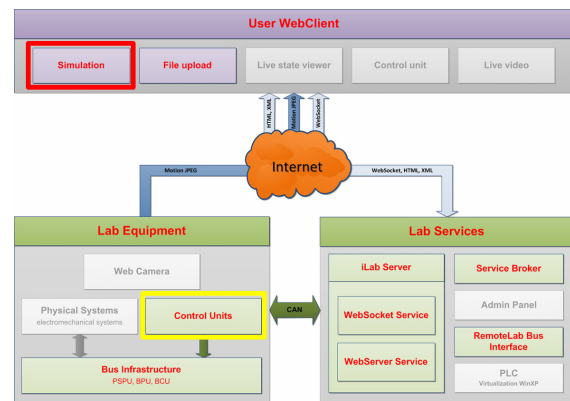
User WebClient

Simulation

File upload

Live state viewer

Control unit

Live video

HTML, XML

Motion JPEG

WebSocket

Internet

Motion JPEG

WebSocket, HTML, XML

Lab Equipment

Web Camera

Physical Systems
electromechanical systems

Control Units

Bus Infrastructure
PSPU, BPU, BCU

CAN

Lab Services

iLab Server

WebSocket Service

WebServer Service

Service Broker

Admin Panel

RemoteLab Bus Interface

PLC
Virtualization WinXP